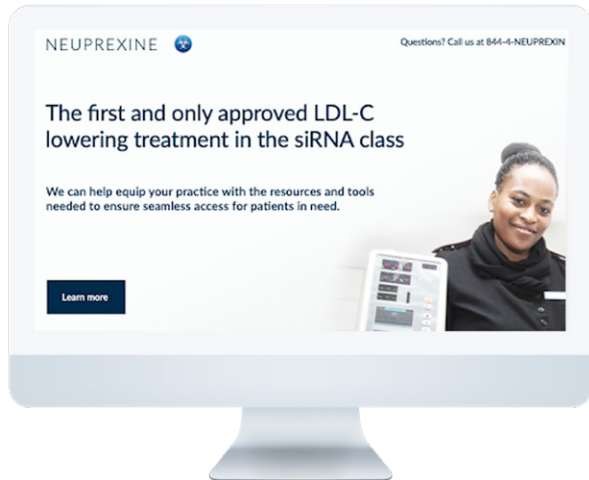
NEUPREXINE

Questions? Call us at 844-4-NEUPREXIN

The first and only approved LDL-C lowering treatment in the siRNA class

We can help equip your practice with the resources and tools needed to ensure seamless access for patients in need.

Learn more